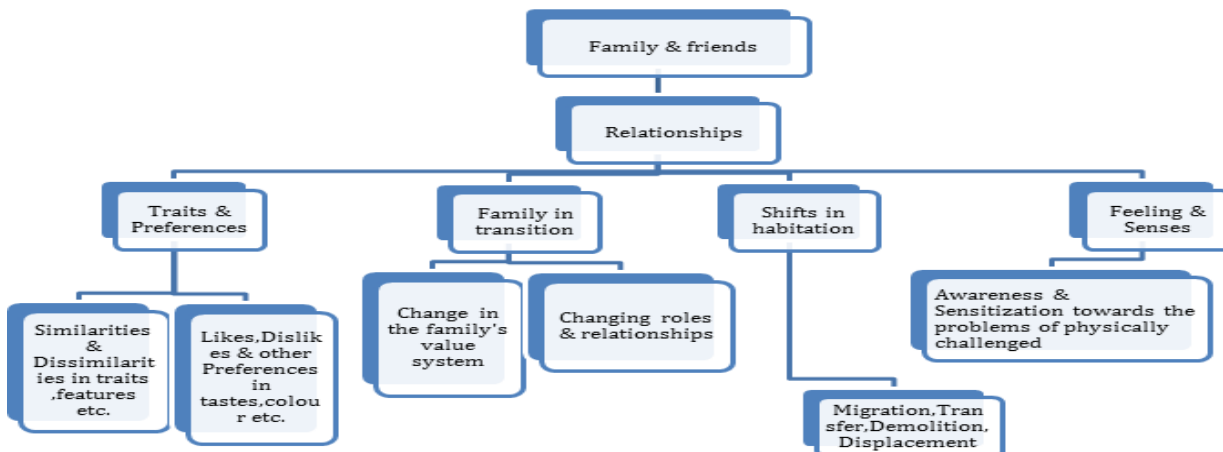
Family & friends

Relationships

Traits & Preferences

Family in transition

Shifts in habitation

Feeling & Senses

Similarities & Dissimilarities in traits ,features etc.

Likes,Dislikes & other Preferences in tastes,colour etc.

Change in the family's value system

Changing roles & relationships

Awareness & Sensitization towards the problems of physically challenged

Migration,Transfer,Demolition, Displacement